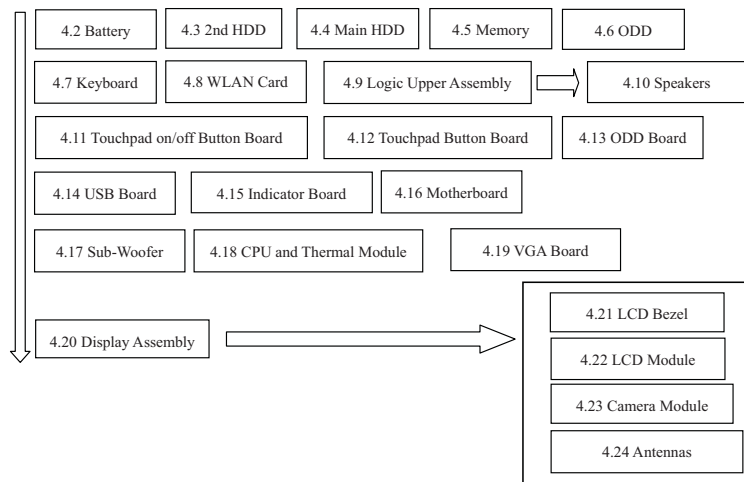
4.2 Battery

4.3 2nd HDD

4.4 Main HDD

4.5 Memory

4.6 ODD

4.7 Keyboard

4.8 WLAN Card

4.9 Logic Upper Assembly

4.10 Speakers

4.11 Touchpad on/off Button Board

4.12 Touchpad Button Board

4.13 ODD Board

4.14 USB Board

4.15 Indicator Board

4.16 Motherboard

4.17 Sub-Woofer

4.18 CPU and Thermal Module

4.19 VGA Board

4.20 Display Assembly

4.21 LCD Bezel

4.22 LCD Module

4.23 Camera Module

4.24 Antennas